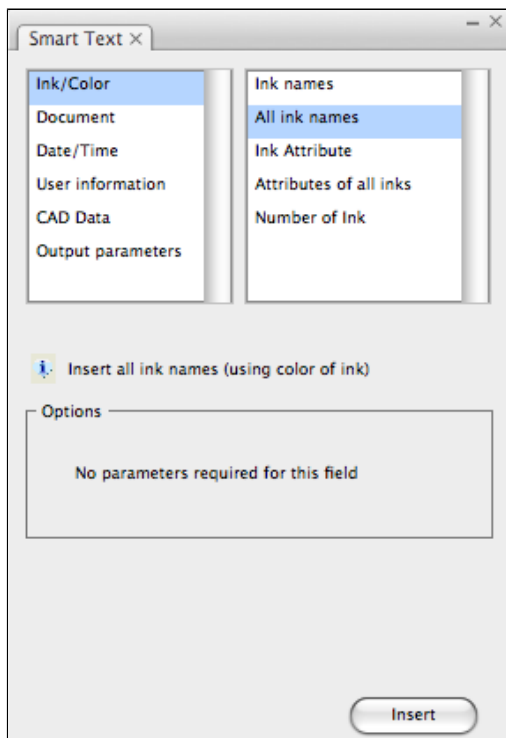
Smart Text ×

Ink/Color
Document
Date/Time
User information
CAD Data
Output parameters

Ink names
All ink names
Ink Attribute
Attributes of all inks
Number of Ink

Insert all ink names (using color of ink)

Options

No parameters required for this field

Insert